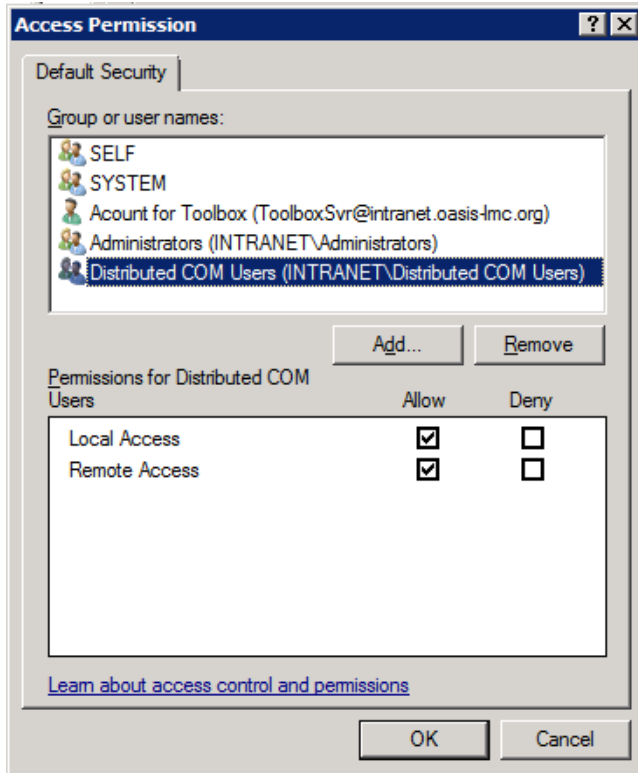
Access Permission

? X

Default Security

Group or user names:

SELF
SYSTEM
Acount for Toolbox (ToolboxSvr@intranet.oasis-lmc.org)
Administrators (INTRANET\Administrators)
Distributed COM Users (INTRANET\Distributed COM Users)

Add...
Remove

Permissions for Distributed COM Users

| | Allow | Deny |
|---|---|---|
| Local Access | ☑ | ☐ |
| Remote Access | ☑ | ☐ |

Learn about access control and permissions

OK
Cancel